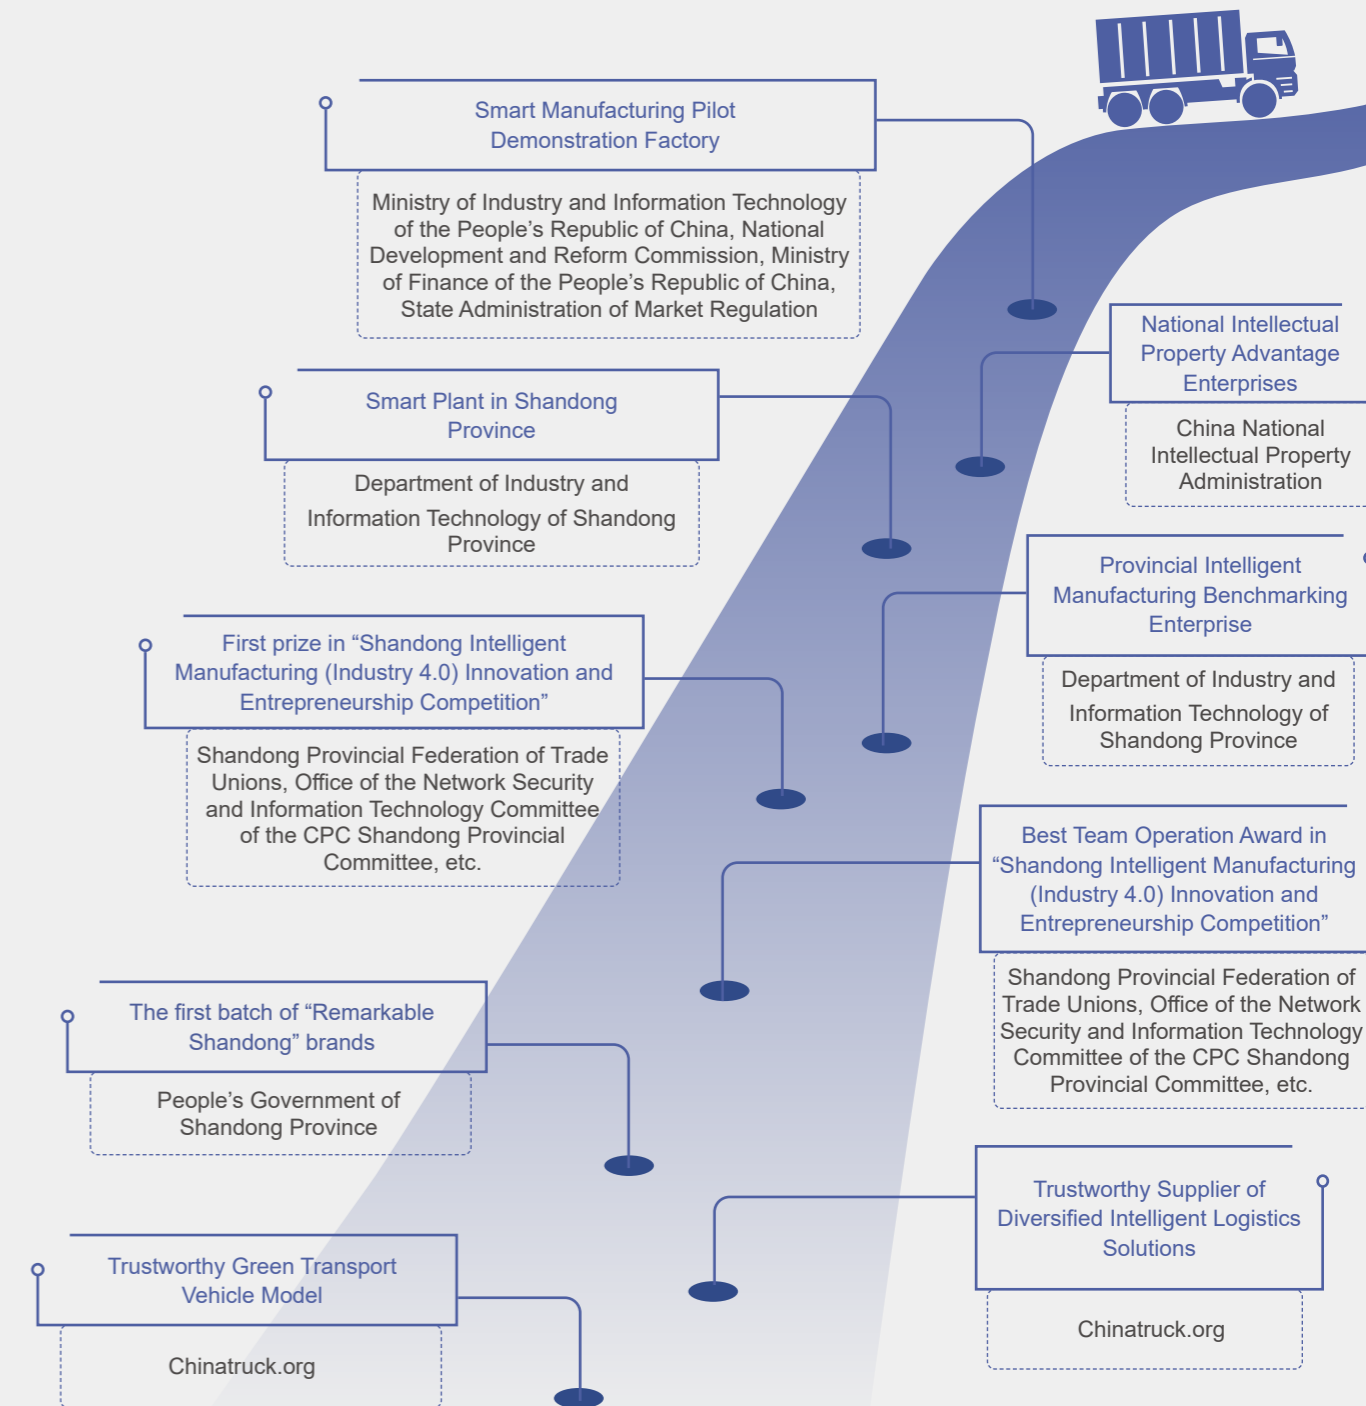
Smart Manufacturing Pilot Demonstration Factory

Ministry of Industry and Information Technology of the People's Republic of China, National Development and Reform Commission, Ministry of Finance of the People's Republic of China, State Administration of Market Regulation

National Intellectual Property Advantage Enterprises

China National Intellectual Property Administration

Smart Plant in Shandong Province

Department of Industry and Information Technology of Shandong Province

Provincial Intelligent Manufacturing Benchmarking Enterprise

Department of Industry and Information Technology of Shandong Province

First prize in "Shandong Intelligent Manufacturing (Industry 4.0) Innovation and Entrepreneurship Competition"

Shandong Provincial Federation of Trade Unions, Office of the Network Security and Information Technology Committee of the CPC Shandong Provincial Committee, etc.

Best Team Operation Award in "Shandong Intelligent Manufacturing (Industry 4.0) Innovation and Entrepreneurship Competition"

Shandong Provincial Federation of Trade Unions, Office of the Network Security and Information Technology Committee of the CPC Shandong Provincial Committee, etc.

The first batch of "Remarkable Shandong" brands

People's Government of Shandong Province

Trustworthy Supplier of Diversified Intelligent Logistics Solutions

Chinatruck.org

Trustworthy Green Transport Vehicle Model

Chinatruck.org